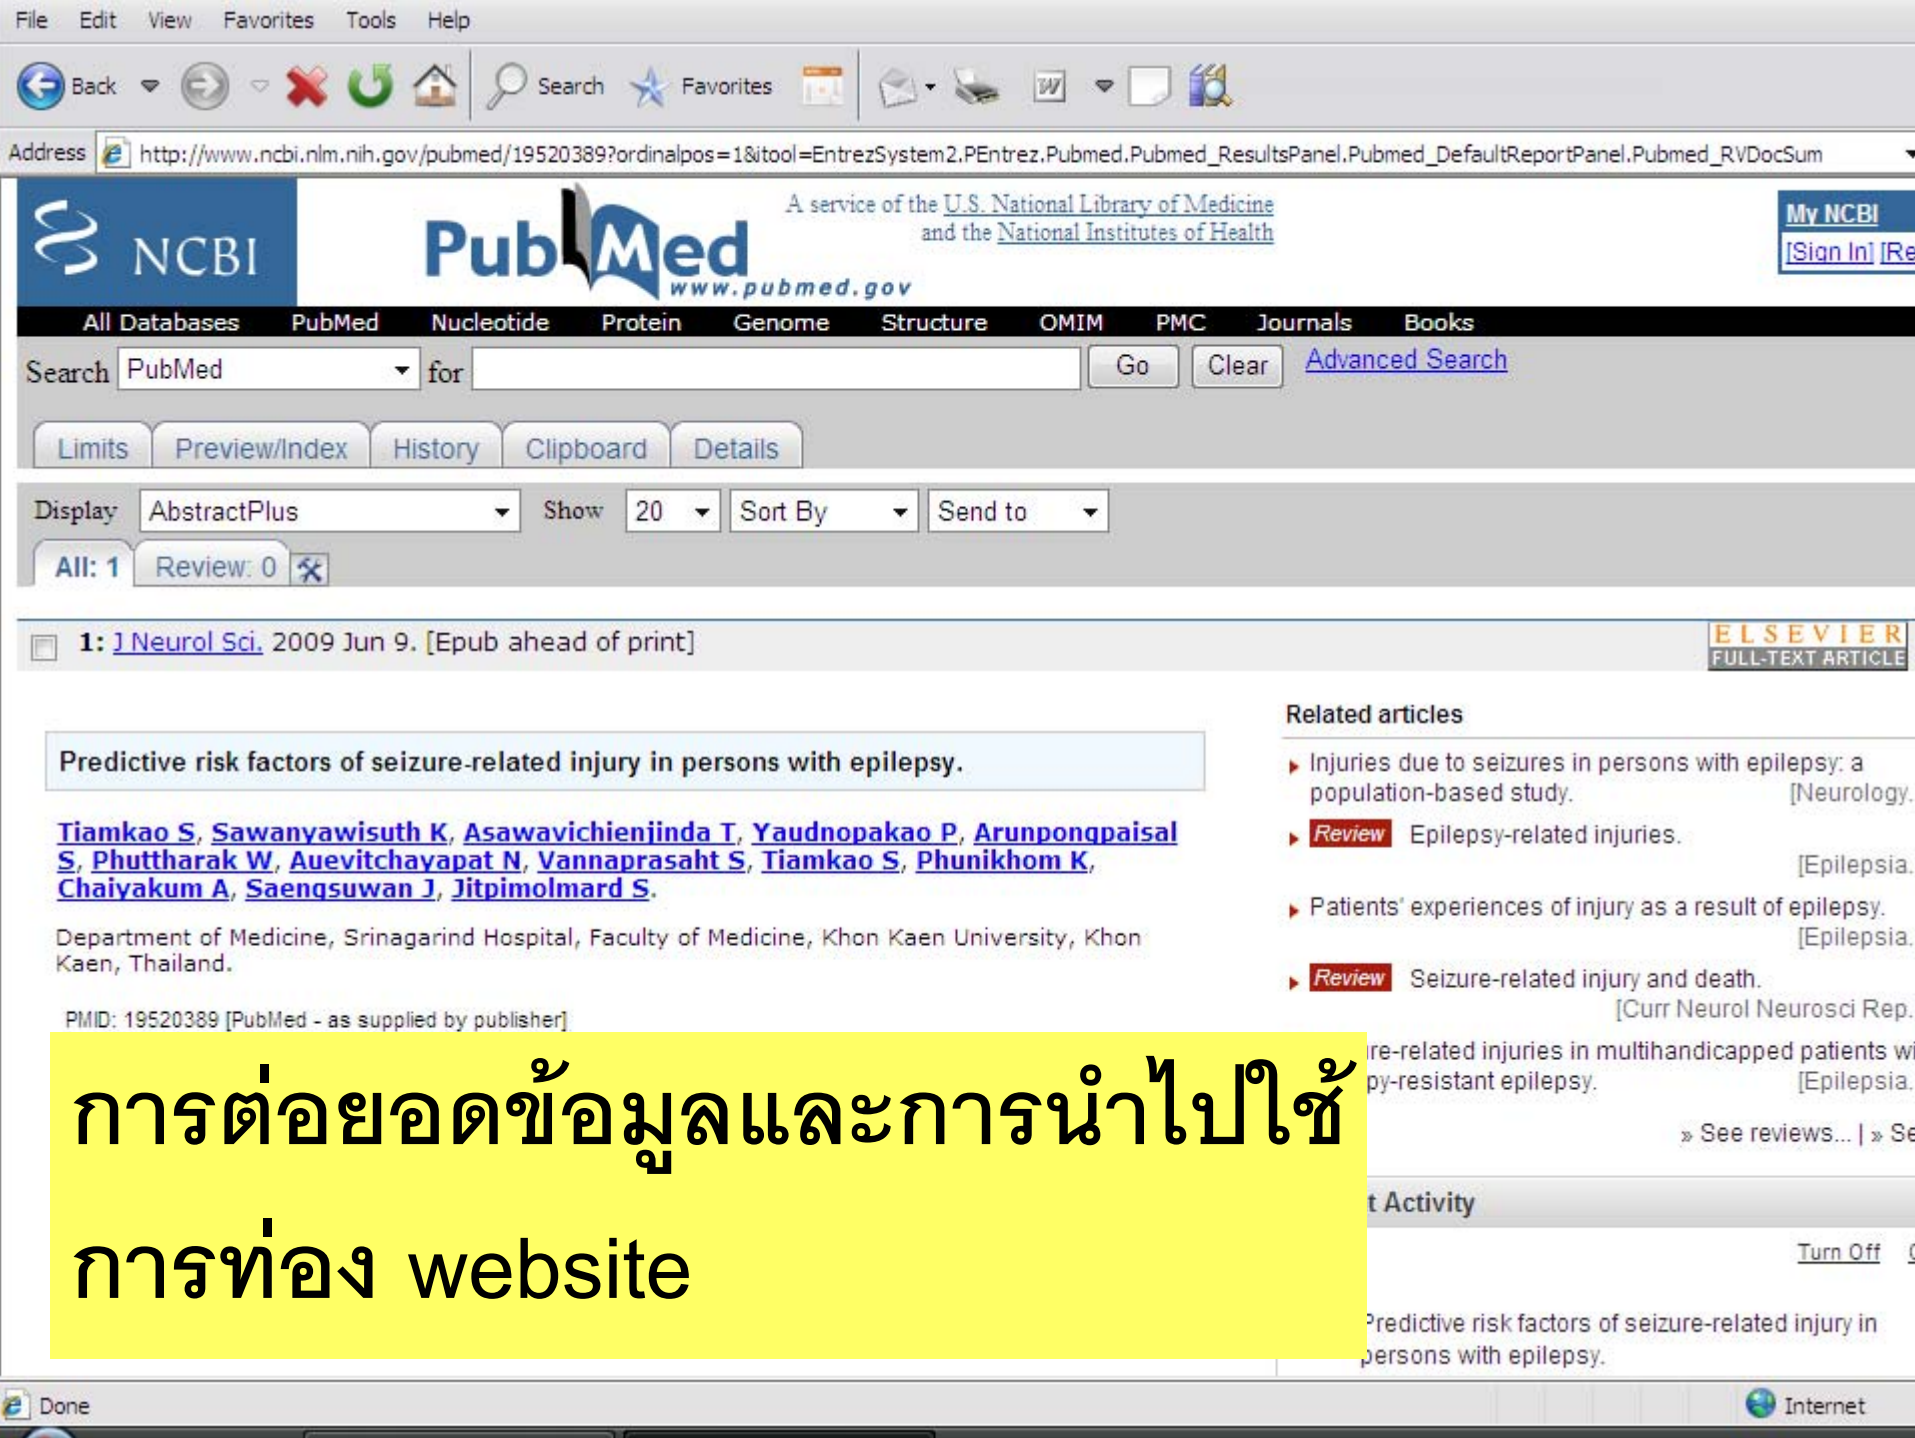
File Edit View Favorites Tools Help

Back Search Favorites

Address http://www.ncbi.nlm.nih.gov/pubmed/19520389?ordinalpos=1&itool=EntrezSystem2.PEntrez.Pubmed.Pubmed_ResultsPanel.Pubmed_DefaultReportPanel.Pubmed_RVDocSum

NCBI

PubMed www.pubmed.gov

A service of the U.S. National Library of Medicine and the National Institutes of Health

My NCBI [Sign In] [Re

All Databases PubMed Nucleotide Protein Genome Structure OMIM PMC Journals Books

Search PubMed for Go Clear Advanced Search

Limits Preview/Index History Clipboard Details

Display AbstractPlus Show 20 Sort By Send to

All: 1 Review: 0

1: J Neurol Sci. 2009 Jun 9. [Epub ahead of print]

ELSEVIER FULL-TEXT ARTICLE

Predictive risk factors of seizure-related injury in persons with epilepsy.

Tiamkao S, Sawanyawisuth K, Asawavichienjinda T, Yaudnopakao P, Arunpongpaisal S, Phuttharak W, Auevitchayapat N, Vannaprasaht S, Tiamkao S, Phunikhom K, Chaiyakum A, Saengsuwan J, Jitpimolmard S.

Department of Medicine, Srinagarind Hospital, Faculty of Medicine, Khon Kaen University, Khon Kaen, Thailand.

PMID: 19520389 [PubMed - as supplied by publisher]

Related articles

Injuries due to seizures in persons with epilepsy: a population-based study. [Neurology.

Review Epilepsy-related injuries. [Epilepsia.

Patients' experiences of injury as a result of epilepsy. [Epilepsia.

Review Seizure-related injury and death. [Curr Neurol Neurosci Rep.

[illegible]re-related injuries in multihandicapped patients wi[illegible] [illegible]py-resistant epilepsy. [Epilepsia.

» See reviews... | » Se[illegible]

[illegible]t Activity

Turn Off

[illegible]redictive risk factors of seizure-related injury in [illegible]ersons with epilepsy.

การต่อยอดข้อมูลและการนำไปใช้

การท่อง website

Done Internet